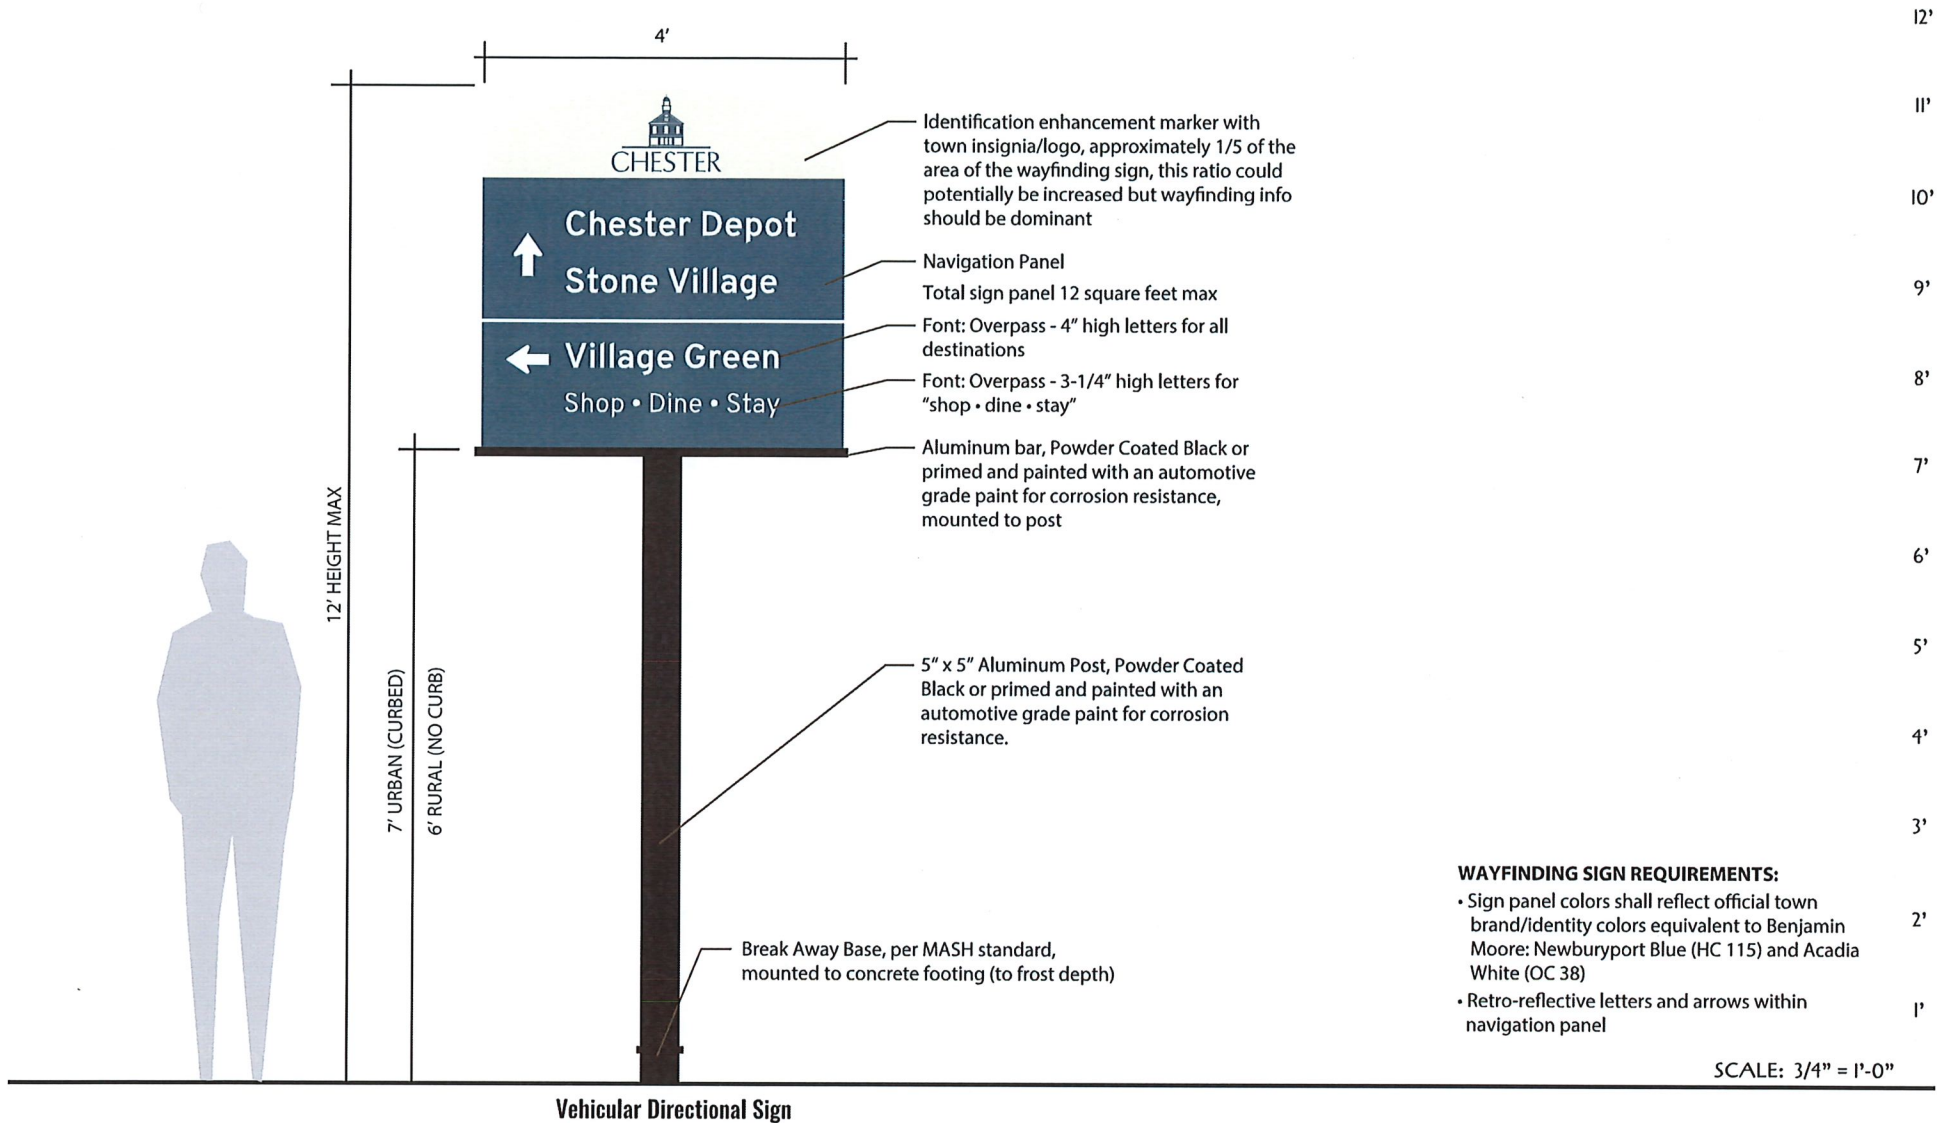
4'

CHESTER

Chester Depot
Stone Village

Village Green
Shop • Dine • Stay

12' HEIGHT MAX

7' URBAN (CURBED)

6' RURAL (NO CURB)

Identification enhancement marker with town insignia/logo, approximately 1/5 of the area of the wayfinding sign, this ratio could potentially be increased but wayfinding info should be dominant

Navigation Panel

Total sign panel 12 square feet max

Font: Overpass - 4" high letters for all destinations

Font: Overpass - 3-1/4" high letters for "shop • dine • stay"

Aluminum bar, Powder Coated Black or primed and painted with an automotive grade paint for corrosion resistance, mounted to post

5" x 5" Aluminum Post, Powder Coated Black or primed and painted with an automotive grade paint for corrosion resistance.

Break Away Base, per MASH standard, mounted to concrete footing (to frost depth)

12'
11'
10'
9'
8'
7'
6'
5'
4'
3'
2'
1'

WAYFINDING SIGN REQUIREMENTS:
• Sign panel colors shall reflect official town brand/identity colors equivalent to Benjamin Moore: Newburyport Blue (HC 115) and Acadia White (OC 38)
• Retro-reflective letters and arrows within navigation panel

SCALE: 3/4" = 1'-0"

Vehicular Directional Sign